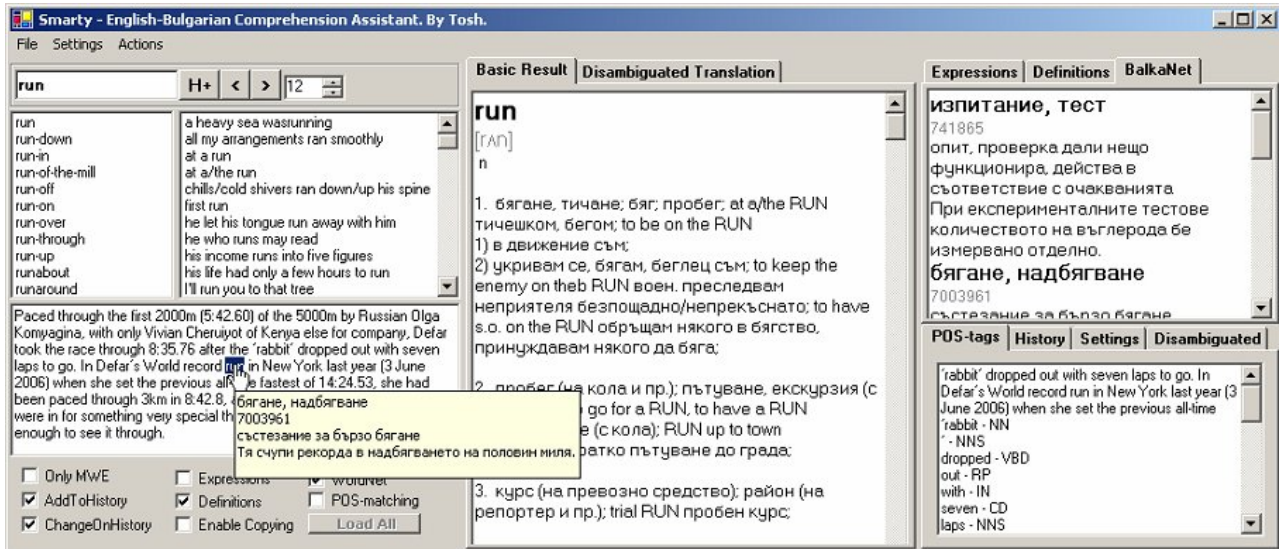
Smarty - English-Bulgarian Comprehension Assistant. By Tosh.

File Settings Actions

run H+ < > 12

run
run-down
run-in
run-of-the-mill
run-off
run-on
run-over
run-through
run-up
runabout
runaround

a heavy sea wasrunning
all my arrangements ran smoothly
at a run
at a/the run
chills/cold shivers ran down/up his spine
first run
he let his tongue run away with him
he who runs may read
his income runs into five figures
his life had only a few hours to run
I'll run you to that tree

Paced through the first 2000m (5:42.60) of the 5000m by Russian Olga Komyagina, with only Vivian Cheruiyot of Kenya else for company, Defar took the race through 8:35.76 after the 'rabbit' dropped out with seven laps to go. In Defar's World record run in New York last year (3 June 2006) when she set the previous all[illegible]e fastest of 14:24.53, she had been paced through 3km in 8:42.8, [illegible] were in for something very special th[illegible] enough to see it through.

бягане, надбягване
7003961
състезание за бързо бягане
Тя счупи рекорда в надбягването на половин миля.

Only MWE
AddToHistory
ChangeOnHistory
Expressions
Definitions
Enable Copying
WordNet
POS-matching
Load All

Basic Result | Disambiguated Translation

run
[rʌn]
n

1. бягане, тичане; бяг; пробег; at a/the RUN тичешком, бегом; to be on the RUN
1) в движение съм;
2) укривам се, бягам, беглец съм; to keep the enemy on theb RUN воен. преследвам неприятеля безпощадно/непрекъснато; to have s.o. on the RUN обръщам някого в бягство, принуждавам някого да бяга;

2. пробег (на кола и пр.); пътуване, екскурзия (с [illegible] go for a RUN, to have a RUN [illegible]e (с кола); RUN up to town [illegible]ратко пътуване до града;

3. курс (на превозно средство); район (на репортер и пр.); trial RUN пробен курс;

Expressions | Definitions | BalkaNet

изпитание, тест
741865
опит, проверка дали нещо функционира, действа в съответствие с очакванията
При експерименталните тестове количеството на въглерода бе измервано отделно.
бягане, надбягване
7003961
състезание за бързо бягане

POS-tags | History | Settings | Disambiguated

'rabbit' dropped out with seven laps to go. In Defar's World record run in New York last year (3 June 2006) when she set the previous all-time
'rabbit - NN
' - NNS
dropped - VBD
out - RP
with - IN
seven - CD
laps - NNS